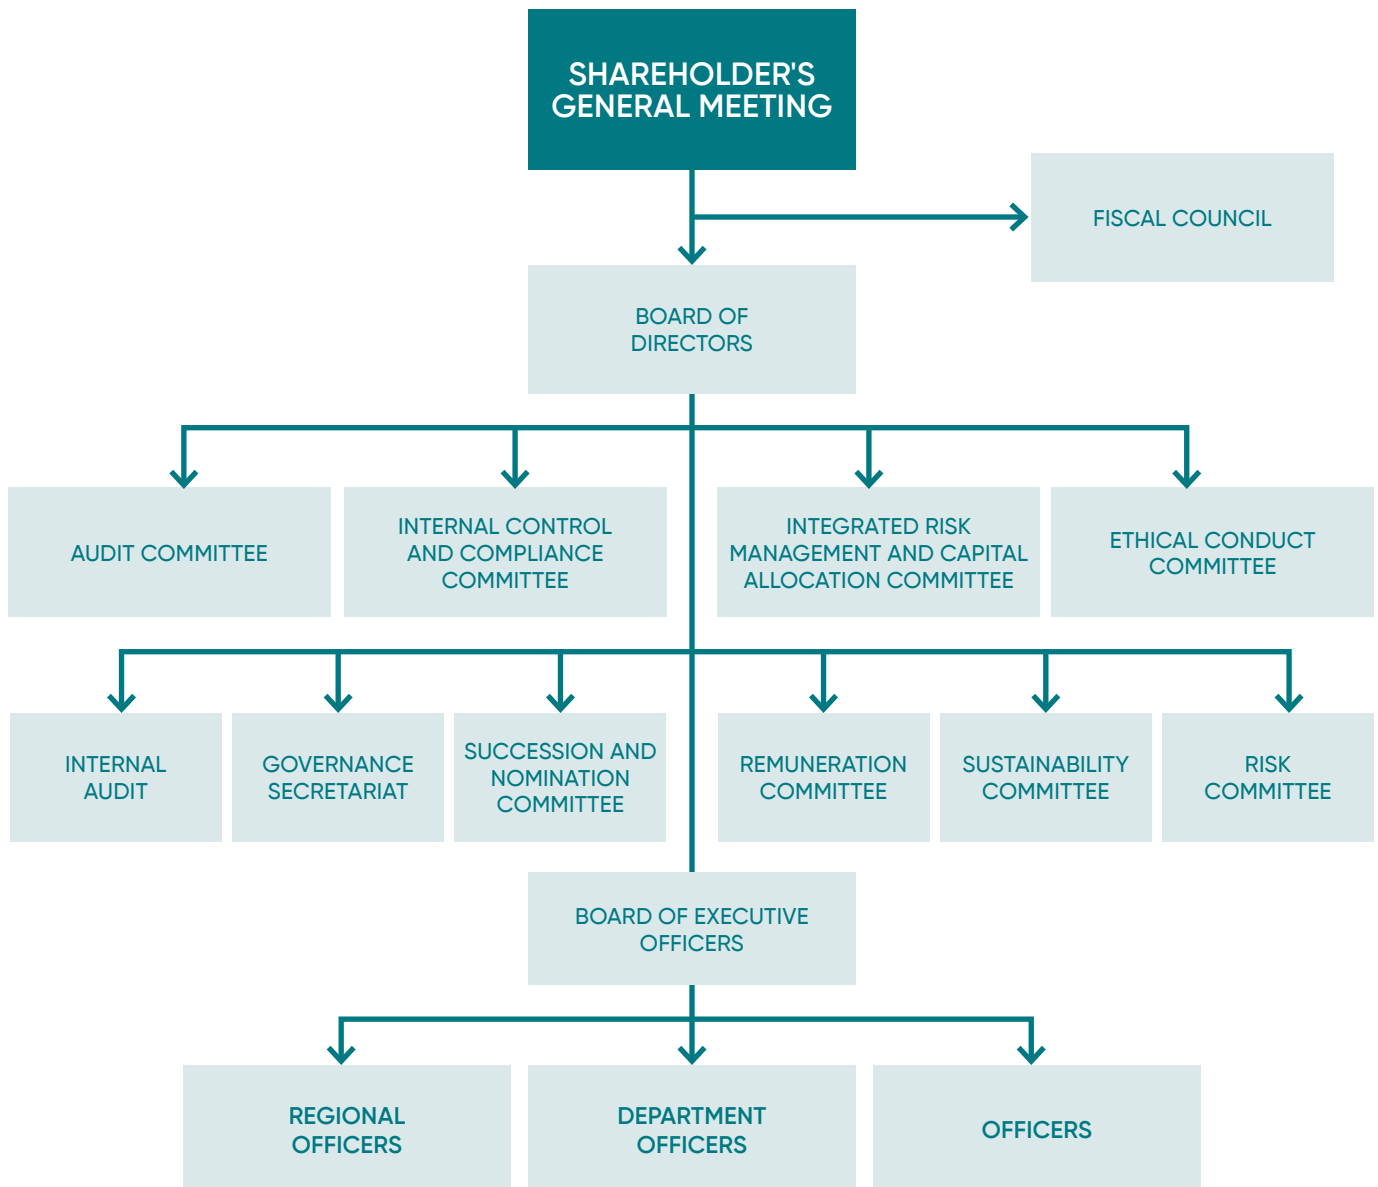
SHAREHOLDER'S GENERAL MEETING

FISCAL COUNCIL

BOARD OF DIRECTORS

AUDIT COMMITTEE

INTERNAL CONTROL AND COMPLIANCE COMMITTEE

INTEGRATED RISK MANAGEMENT AND CAPITAL ALLOCATION COMMITTEE

ETHICAL CONDUCT COMMITTEE

INTERNAL AUDIT

GOVERNANCE SECRETARIAT

SUCCESSION AND NOMINATION COMMITTEE

REMUNERATION COMMITTEE

SUSTAINABILITY COMMITTEE

RISK COMMITTEE

BOARD OF EXECUTIVE OFFICERS

REGIONAL OFFICERS

DEPARTMENT OFFICERS

OFFICERS